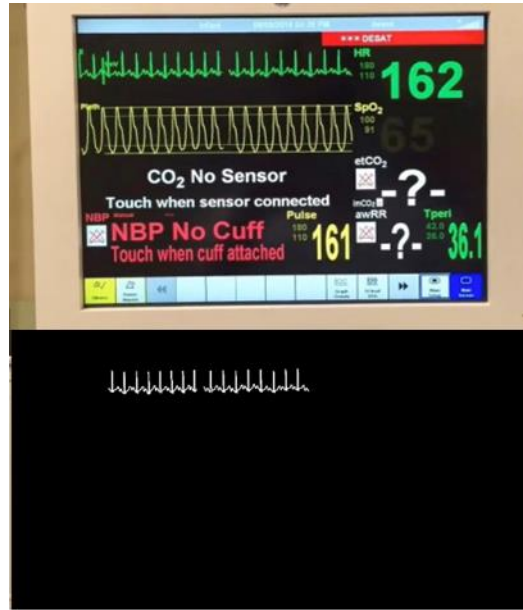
*** DESAT

HR
180
110
162

Pleth

SpO$_2$
100
91
65

$CO_2$ No Sensor
Touch when sensor connected

etCO$_2$
-?-

imCO$_2$
awRR
-?-

NBP Manual
NBP No Cuff
Touch when cuff attached

Pulse
180
110
161

Tperi
42.0
26.0
36.1

Silence
Pause Alarms
Main Screen